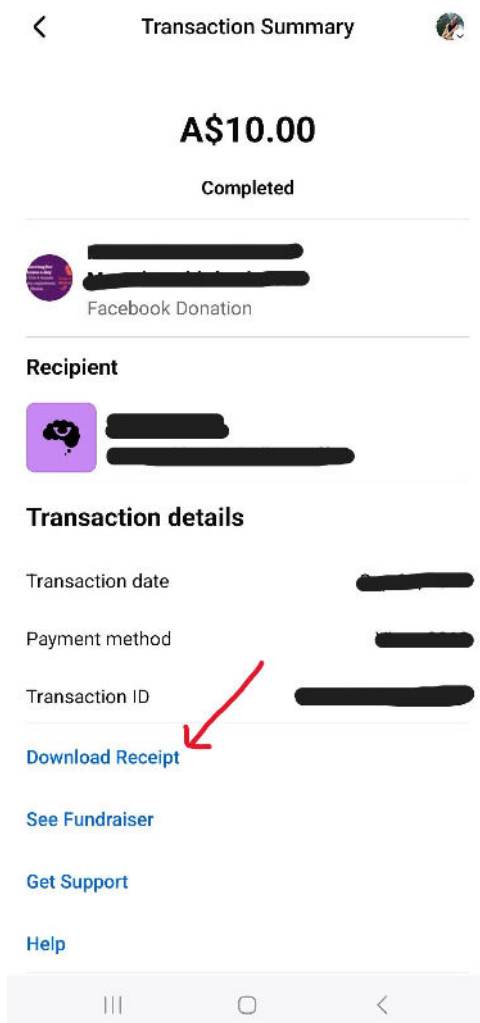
Transaction Summary

A$10.00

Completed

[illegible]
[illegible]
Facebook Donation

Recipient

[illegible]
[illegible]

Transaction details

Transaction date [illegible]

Payment method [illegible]

Transaction ID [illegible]

Download Receipt

See Fundraiser

Get Support

Help